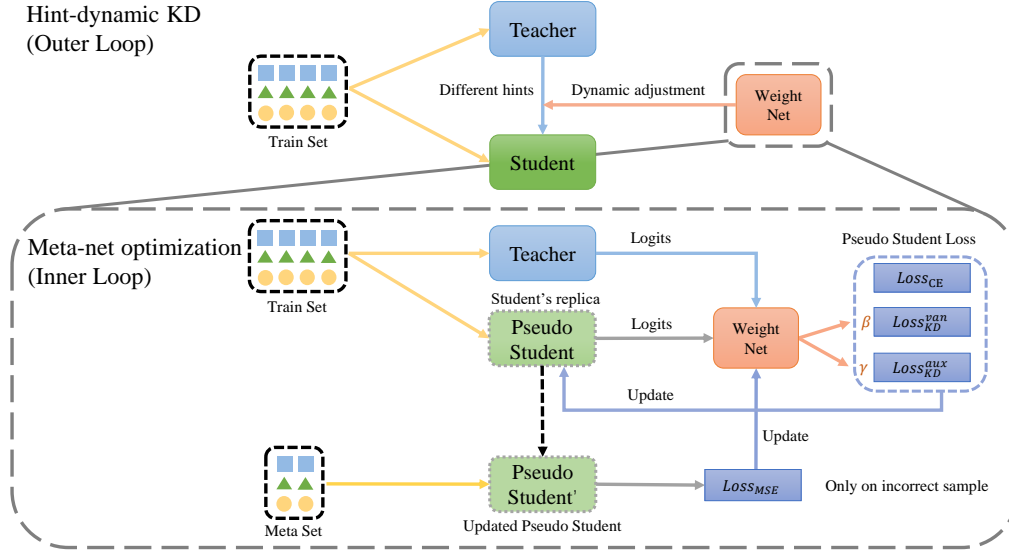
Hint-dynamic KD
(Outer Loop)

Teacher

Different hints

Dynamic adjustment

Weight Net

Train Set

Student

Meta-net optimization
(Inner Loop)

Train Set

Teacher

Logits

Pseudo Student Loss

$Loss_{CE}$

Student's replica

Pseudo Student

Logits

Weight Net

$\beta$ $Loss_{KD}^{van}$

$\gamma$ $Loss_{KD}^{aux}$

Update

Update

Meta Set

Pseudo Student'

$Loss_{MSE}$

Only on incorrect sample

Updated Pseudo Student